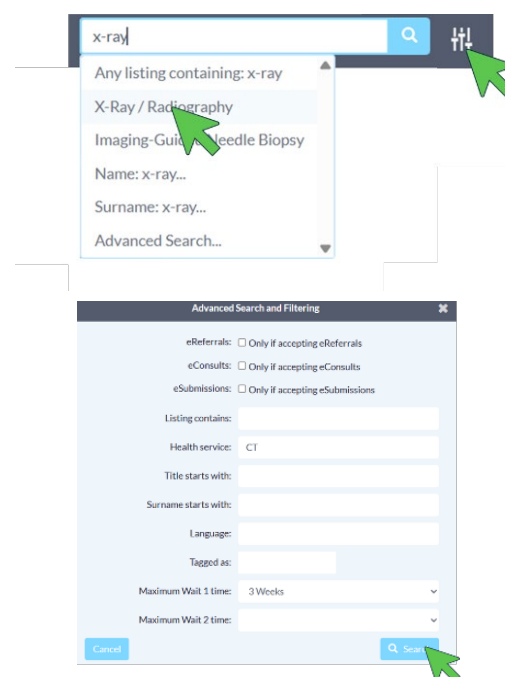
x-ray

Any listing containing: x-ray

X-Ray / Radiography

Imaging-Gui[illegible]eedle Biopsy

Name: x-ray...

Surname: x-ray...

Advanced Search...

Advanced Search and Filtering

eReferrals: Only if accepting eReferrals

eConsults: Only if accepting eConsults

eSubmissions: Only if accepting eSubmissions

Listing contains:

Health service: CT

Title starts with:

Surname starts with:

Language:

Tagged as:

Maximum Wait 1 time: 3 Weeks

Maximum Wait 2 time:

Cancel

Sear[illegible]